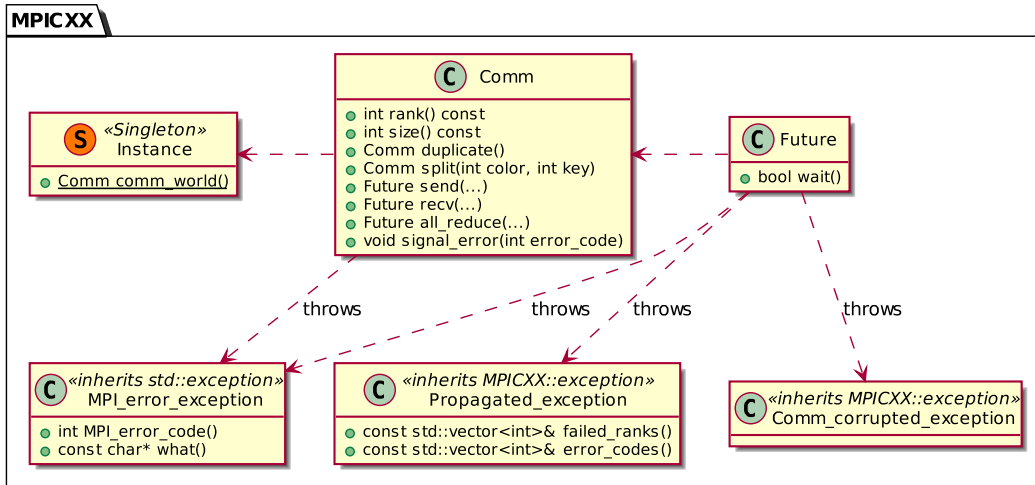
MPICXX

S «Singleton»
Instance

Comm comm_world()

C Comm

int rank() const
int size() const
Comm duplicate()
Comm split(int color, int key)
Future send(...)
Future recv(...)
Future all_reduce(...)
void signal_error(int error_code)

C Future

bool wait()

throws

throws

throws

throws

C «inherits std::exception»
MPI_error_exception

int MPI_error_code()
const char* what()

C «inherits MPICXX::exception»
Propagated_exception

const std::vector<int>& failed_ranks()
const std::vector<int>& error_codes()

C «inherits MPICXX::exception»
Comm_corrupted_exception